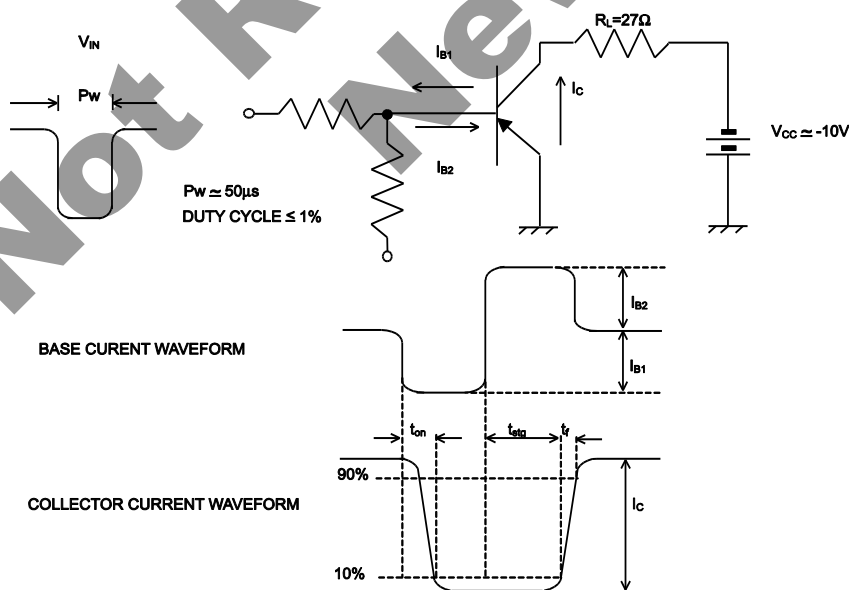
$V_{IN}$

Pw

$R_L$=27Ω

$I_{B1}$

$I_C$

$V_{CC} \simeq$ -10V

$I_{B2}$

Pw ≃ 50μs
DUTY CYCLE ≤ 1%

$I_{B2}$

BASE CURENT WAVEFORM

$I_{B1}$

$t_{on}$

$t_{stg}$

$t_f$

90%

COLLECTOR CURRENT WAVEFORM

$I_C$

10%

Not New